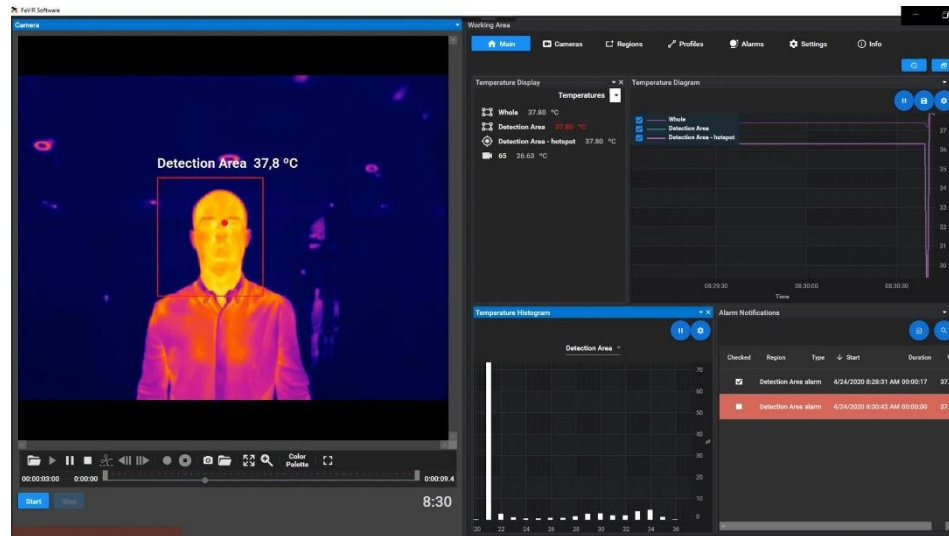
FeVIR Software

Camera

Detection Area 37,8 °C

Color Palette

00:00:03:00 0:00:00 0:00:09.4

Start Stop

8:30

Working Area

Main Cameras Regions Profiles Alarms Settings Info

Temperature Display

Temperatures

Whole 37.80 °C

Detection Area 37.80 °C

Detection Area - hotspot 37.80 °C

65 26.63 °C

Temperature Diagram

Whole
Detection Area
Detection Area - hotspot

37
36
35
34
23
22
21
30

08:29:30 08:30:00 08:30:30
Time

Temperature Histogram

Detection Area

70
60
50
40
30
20
10
0

20 22 24 26 28 30 32 34 36

Alarm Notifications

| Checked | Region | Type | Start | Duration |
|---|---|---|---|---|
| ☑ | Detection Area alarm | | 4/24/2020 8:28:31 AM | 00:00:17 |
| ☐ | Detection Area alarm | | 4/24/2020 8:30:42 AM | 00:00:00 |